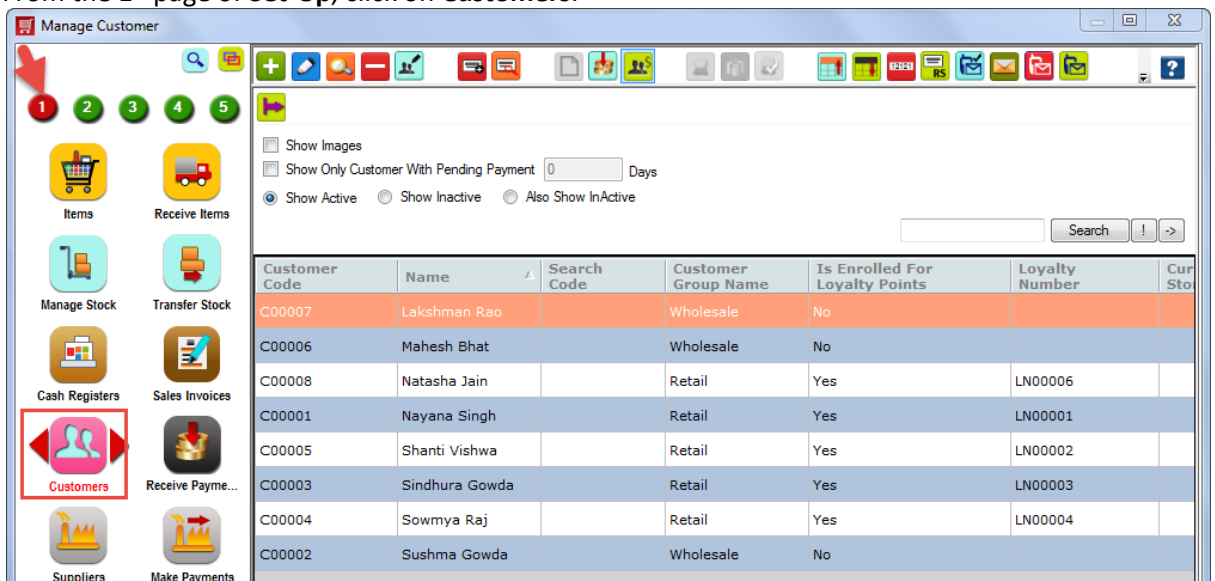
Manage Customer

1 2 3 4 5

Items
Receive Items
Manage Stock
Transfer Stock
Cash Registers
Sales Invoices
Customers
Receive Payme...
Suppliers
Make Payments

Show Images
Show Only Customer With Pending Payment 0 Days
Show Active Show Inactive Also Show InActive

Search ! ->

| Customer Code | Name | Search Code | Customer Group Name | Is Enrolled For Loyalty Points | Loyalty Number | Cur Sto |
|---|---|---|---|---|---|---|
| C00007 | Lakshman Rao | | Wholesale | No | | |
| C00006 | Mahesh Bhat | | Wholesale | No | | |
| C00008 | Natasha Jain | | Retail | Yes | LN00006 | |
| C00001 | Nayana Singh | | Retail | Yes | LN00001 | |
| C00005 | Shanti Vishwa | | Retail | Yes | LN00002 | |
| C00003 | Sindhura Gowda | | Retail | Yes | LN00003 | |
| C00004 | Sowmya Raj | | Retail | Yes | LN00004 | |
| C00002 | Sushma Gowda | | Wholesale | No | | |